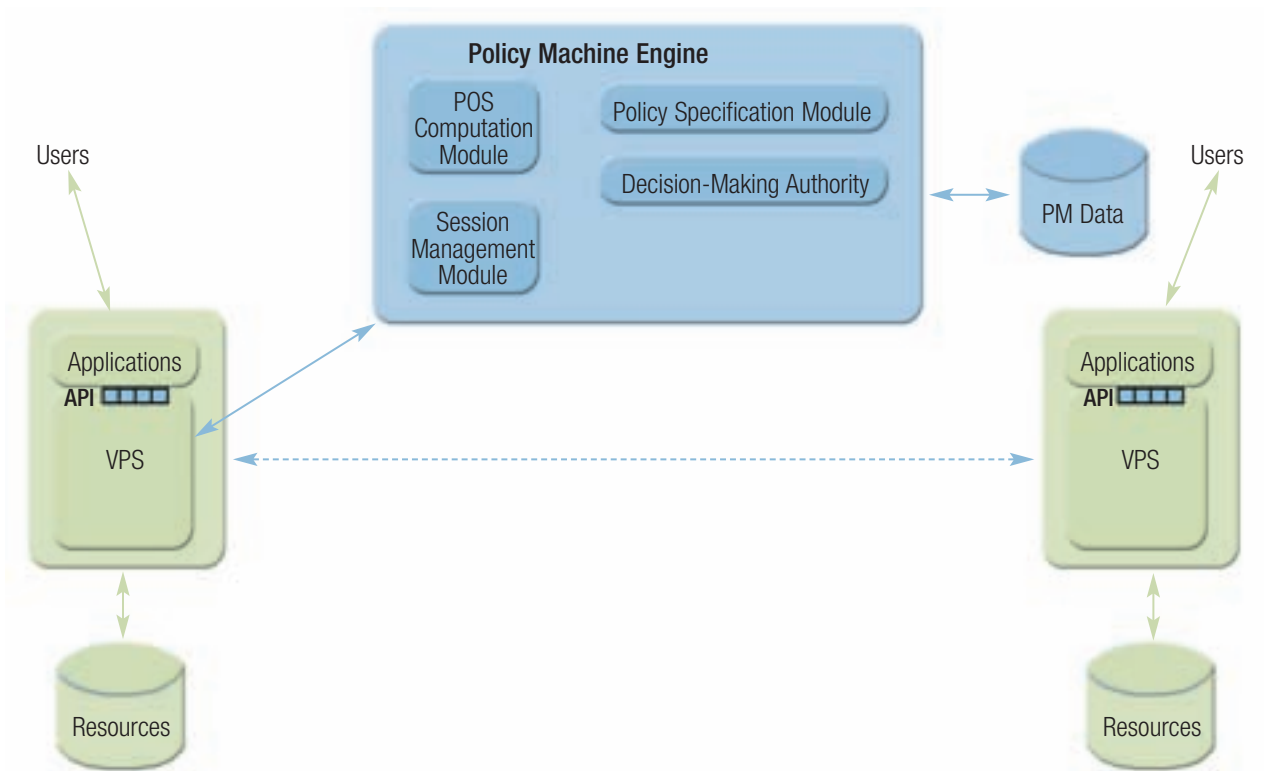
Policy Machine Engine

POS Computation Module

Policy Specification Module

Decision-Making Authority

Session Management Module

PM Data

Users

Users

Applications

API

VPS

Applications

API

VPS

Resources

Resources